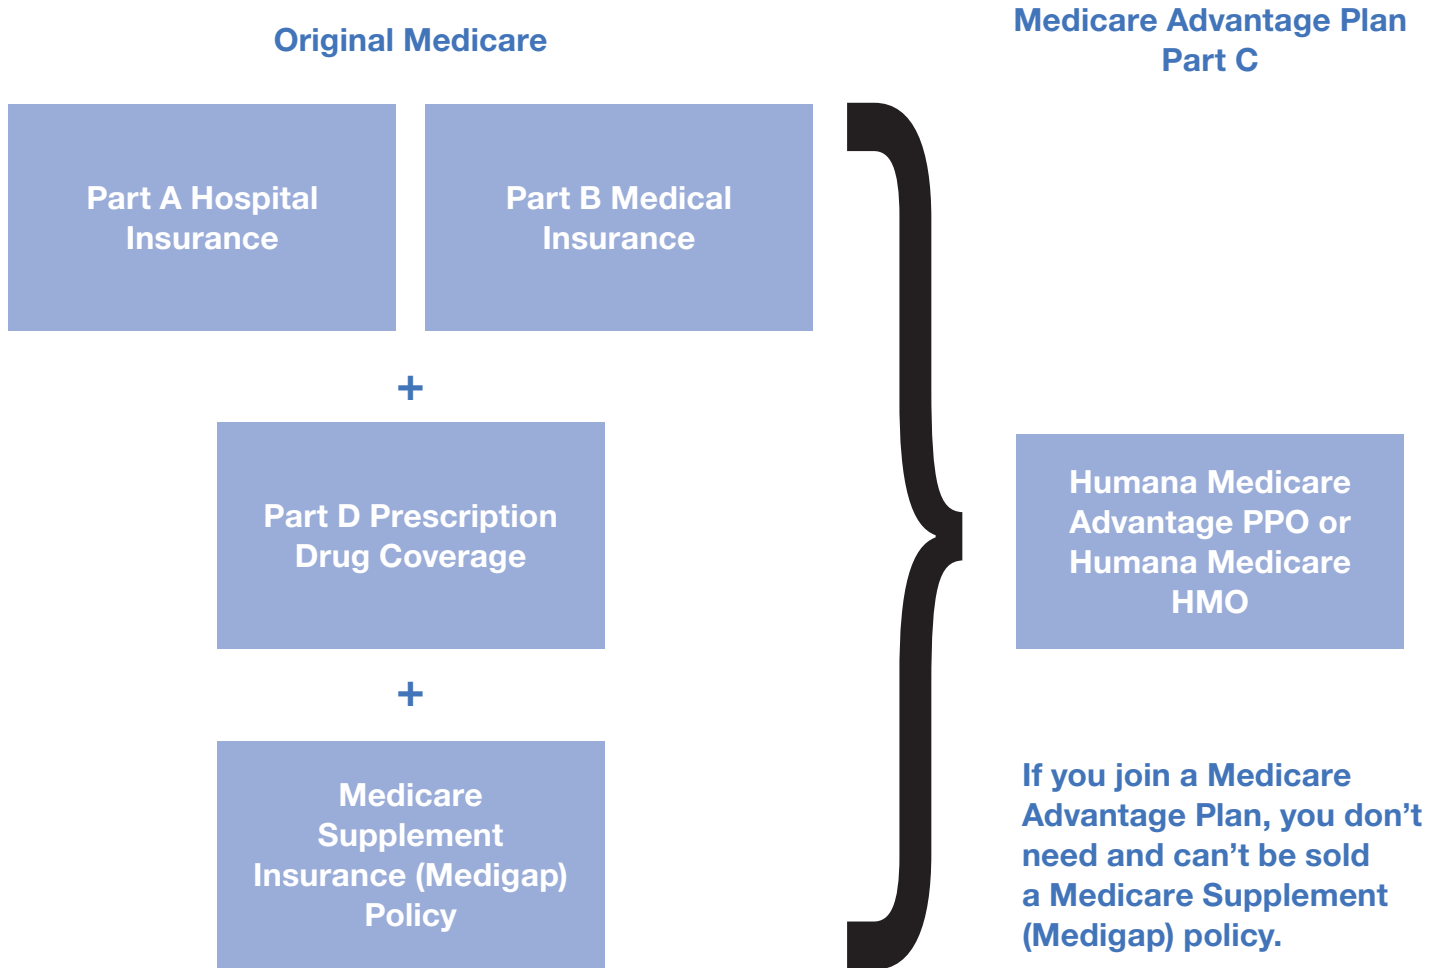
Original Medicare

Medicare Advantage Plan Part C

Part A Hospital Insurance

Part B Medical Insurance

+

Part D Prescription Drug Coverage

+

Medicare Supplement Insurance (Medigap) Policy

Humana Medicare Advantage PPO or Humana Medicare HMO

If you join a Medicare Advantage Plan, you don’t need and can’t be sold a Medicare Supplement (Medigap) policy.